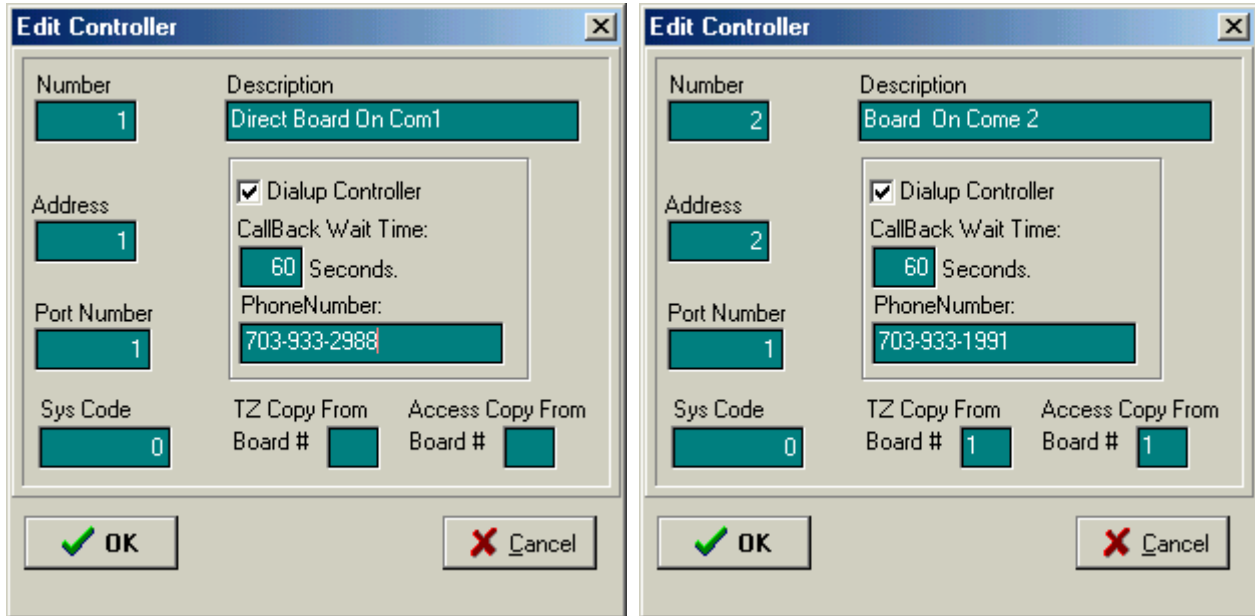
Edit Controller

Number
1

Description
Direct Board On Com1

Dialup Controller
CallBack Wait Time:
60 Seconds.
PhoneNumber:
703-933-2988

Address
1

Port Number
1

Sys Code
0

TZ Copy From
Board #

Access Copy From
Board #

OK

Cancel

Edit Controller

Number
2

Description
Board On Come 2

Dialup Controller
CallBack Wait Time:
60 Seconds.
PhoneNumber:
703-933-1991

Address
2

Port Number
1

Sys Code
0

TZ Copy From
Board # 1

Access Copy From
Board # 1

OK

Cancel